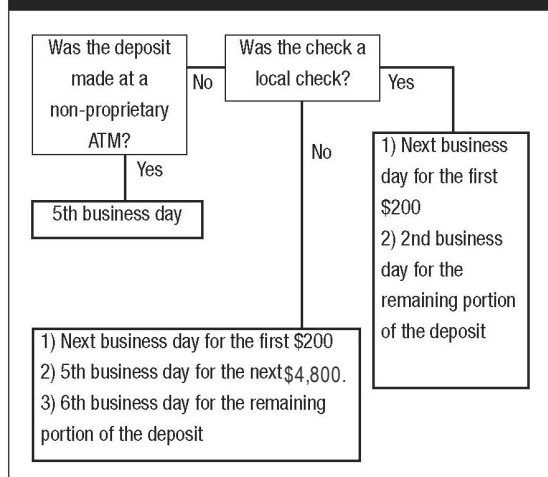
Was the deposit made at a non-proprietary ATM?

No

Was the check a local check?

Yes

Yes

5th business day

No

1) Next business day for the first $200
2) 2nd business day for the remaining portion of the deposit

1) Next business day for the first $200
2) 5th business day for the next $4,800.
3) 6th business day for the remaining portion of the deposit